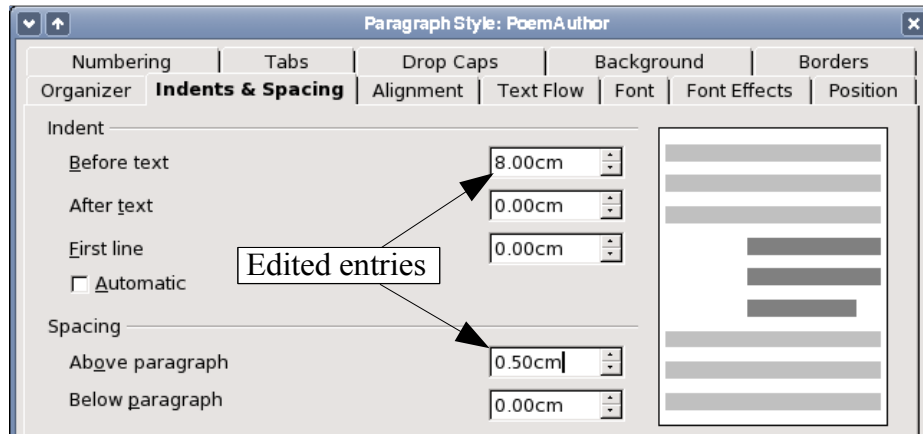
Paragraph Style: PoemAuthor

Numbering | Tabs | Drop Caps | Background | Borders
Organizer | Indents & Spacing | Alignment | Text Flow | Font | Font Effects | Position

Indent
Before text 8.00cm
After text 0.00cm
First line 0.00cm
Automatic

Edited entries

Spacing
Above paragraph 0.50cm
Below paragraph 0.00cm